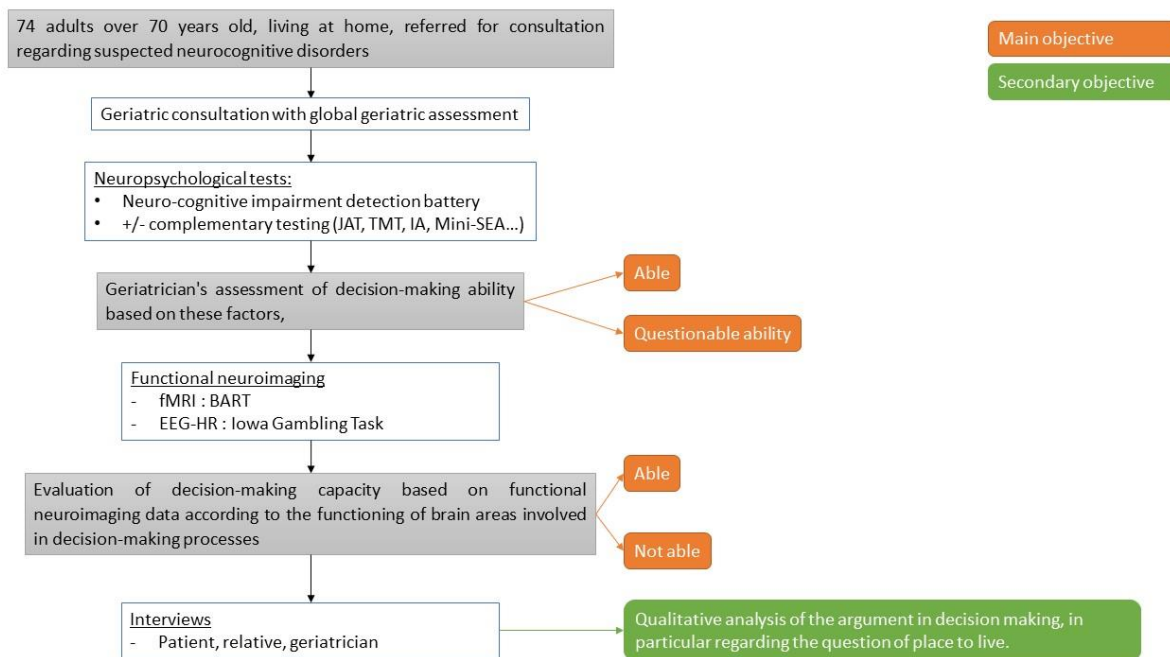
74 adults over 70 years old, living at home, referred for consultation regarding suspected neurocognitive disorders

Main objective

Secondary objective

Geriatric consultation with global geriatric assessment

Neuropsychological tests:
• Neuro-cognitive impairment detection battery
• +/- complementary testing (JAT, TMT, IA, Mini-SEA...)

Geriatrician's assessment of decision-making ability based on these factors,

Able

Questionable ability

Functional neuroimaging
- fMRI : BART
- EEG-HR : Iowa Gambling Task

Evaluation of decision-making capacity based on functional neuroimaging data according to the functioning of brain areas involved in decision-making processes

Able

Not able

Interviews
- Patient, relative, geriatrician

Qualitative analysis of the argument in decision making, in particular regarding the question of place to live.